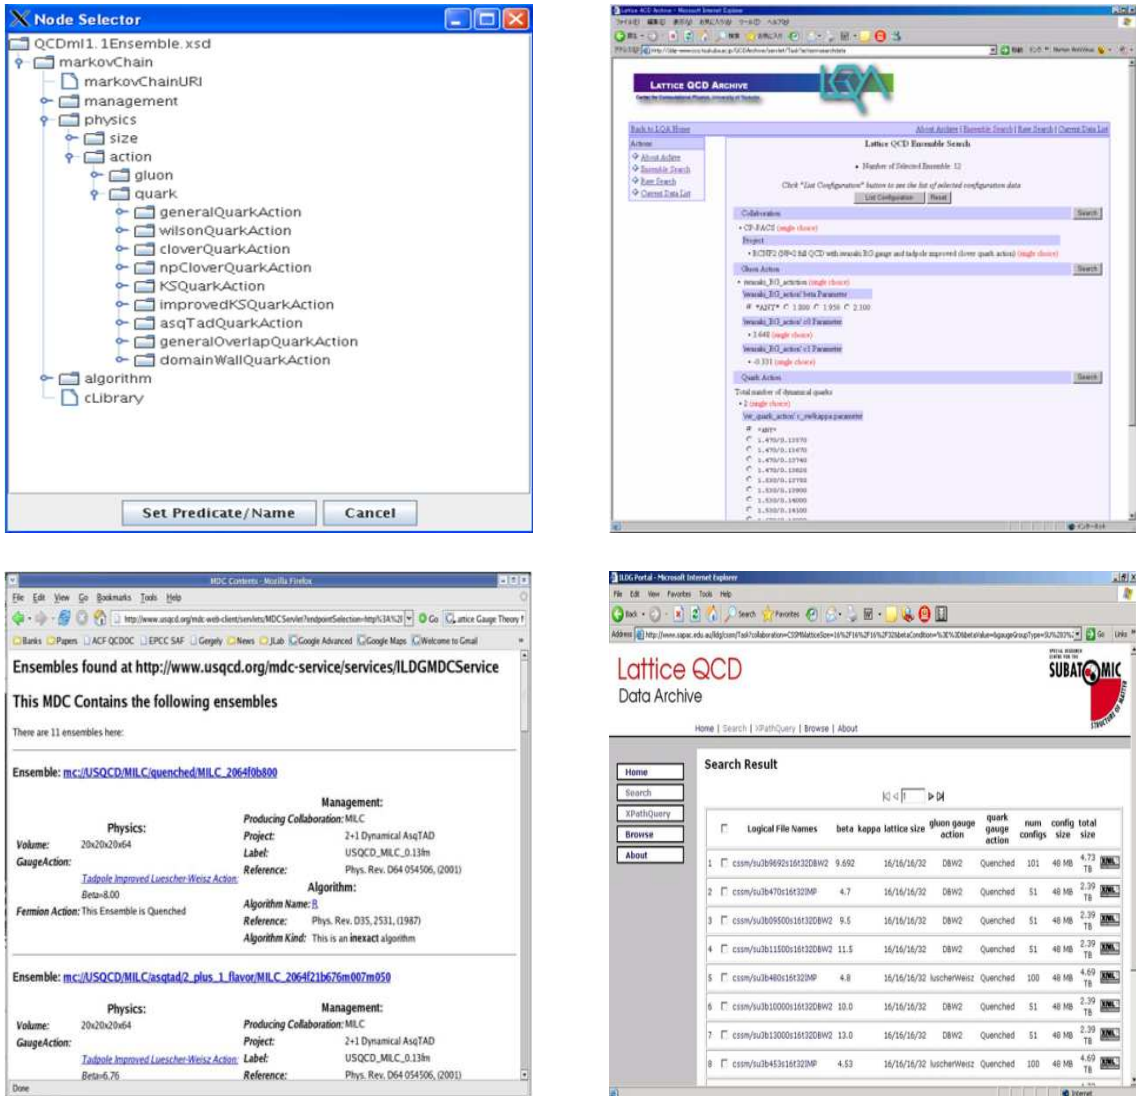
Node Selector

QCDml1.1Ensemble.xsd
markovChain
markovChainURI
management
physics
size
action
gluon
quark
generalQuarkAction
wilsonQuarkAction
cloverQuarkAction
npCloverQuarkAction
KSQuarkAction
improvedKSQuarkAction
asqTadQuarkAction
generalOverlapQuarkAction
domainWallQuarkAction
algorithm
cLibrary

Set Predicate/Name
Cancel

LATTICE QCD ARCHIVE

Back to LQA Home
About Archive | Ensemble Search | Raw Search | Current Data List
Actions
About Archive
Ensemble Search
Raw Search
Current Data List
Lattice QCD Ensemble Search
Number of Selected Ensemble: 12
Click "List Configuration" button to see the list of selected configuration data
List Configuration | Reset
Collaboration
Search
CP-PACS (single choice)
Project
Gluon Action
Search
Quark Action
Search
Total number of dynamical quarks
2 (single choice)

MDC Contents - Mozilla Firefox
File Edit View Go Bookmarks Tools Help
Ensembles found at http://www.usqcd.org/mdc-service/services/ILDGMDCService
This MDC Contains the following ensembles
There are 11 ensembles here:
Ensemble: mc://USQCD/MILC/quenched/MILC_2064f0b800
Physics:
Volume: 20x20x20x64
GaugeAction:
Tadpole Improved Luescher-Weisz Action
Beta=8.00
Fermion Action: This Ensemble is Quenched
Management:
Producing Collaboration: MILC
Project: 2+1 Dynamical AsqTAD
Label: USQCD_MILC_0.13fm
Reference: Phys. Rev. D64 054506, (2001)
Algorithm:
Algorithm Name: R
Reference: Phys. Rev. D35, 2531, (1987)
Algorithm Kind: This is an inexact algorithm
Ensemble: mc://USQCD/MILC/asqtad/2_plus_1_flavor/MILC_2064f21b676m007m050
Physics:
Volume: 20x20x20x64
GaugeAction:
Tadpole Improved Luescher-Weisz Action
Beta=6.76
Management:
Producing Collaboration: MILC
Project: 2+1 Dynamical AsqTAD
Label: USQCD_MILC_0.13fm
Reference: Phys. Rev. D64 054506, (2001)
Done

ILDG Portal - Microsoft Internet Explorer
Lattice QCD
Data Archive
SUBATOMIC
Home | Search | XPathQuery | Browse | About
Home
Search
XPathQuery
Browse
About
Search Result

| | Logical File Names | beta | kappa | lattice size | gluon gauge action | quark gauge action | num configs | config size | total size |
|---|---|---|---|---|---|---|---|---|---|
| 1 | cssm/su3b9692s16t32DBW2 | 9.692 | | 16/16/16/32 | DBW2 | Quenched | 101 | 48 MB | 4.73 TB |
| 2 | cssm/su3b470s16t32IMP | 4.7 | | 16/16/16/32 | DBW2 | Quenched | 51 | 48 MB | 2.39 TB |
| 3 | cssm/su3b09500s16t32DBW2 | 9.5 | | 16/16/16/32 | DBW2 | Quenched | 51 | 48 MB | 2.39 TB |
| 4 | cssm/su3b11500s16t32DBW2 | 11.5 | | 16/16/16/32 | DBW2 | Quenched | 51 | 48 MB | 2.39 TB |
| 5 | cssm/su3b480s16t32IMP | 4.8 | | 16/16/16/32 | luscherWeisz | Quenched | 100 | 48 MB | 4.69 TB |
| 6 | cssm/su3b10000s16t32DBW2 | 10.0 | | 16/16/16/32 | DBW2 | Quenched | 51 | 48 MB | 2.39 TB |
| 7 | cssm/su3b13000s16t32DBW2 | 13.0 | | 16/16/16/32 | DBW2 | Quenched | 51 | 48 MB | 2.39 TB |
| 8 | cssm/su3b453s16t32IMP | 4.53 | | 16/16/16/32 | luscherWeisz | Quenched | 100 | 48 MB | 4.69 TB |